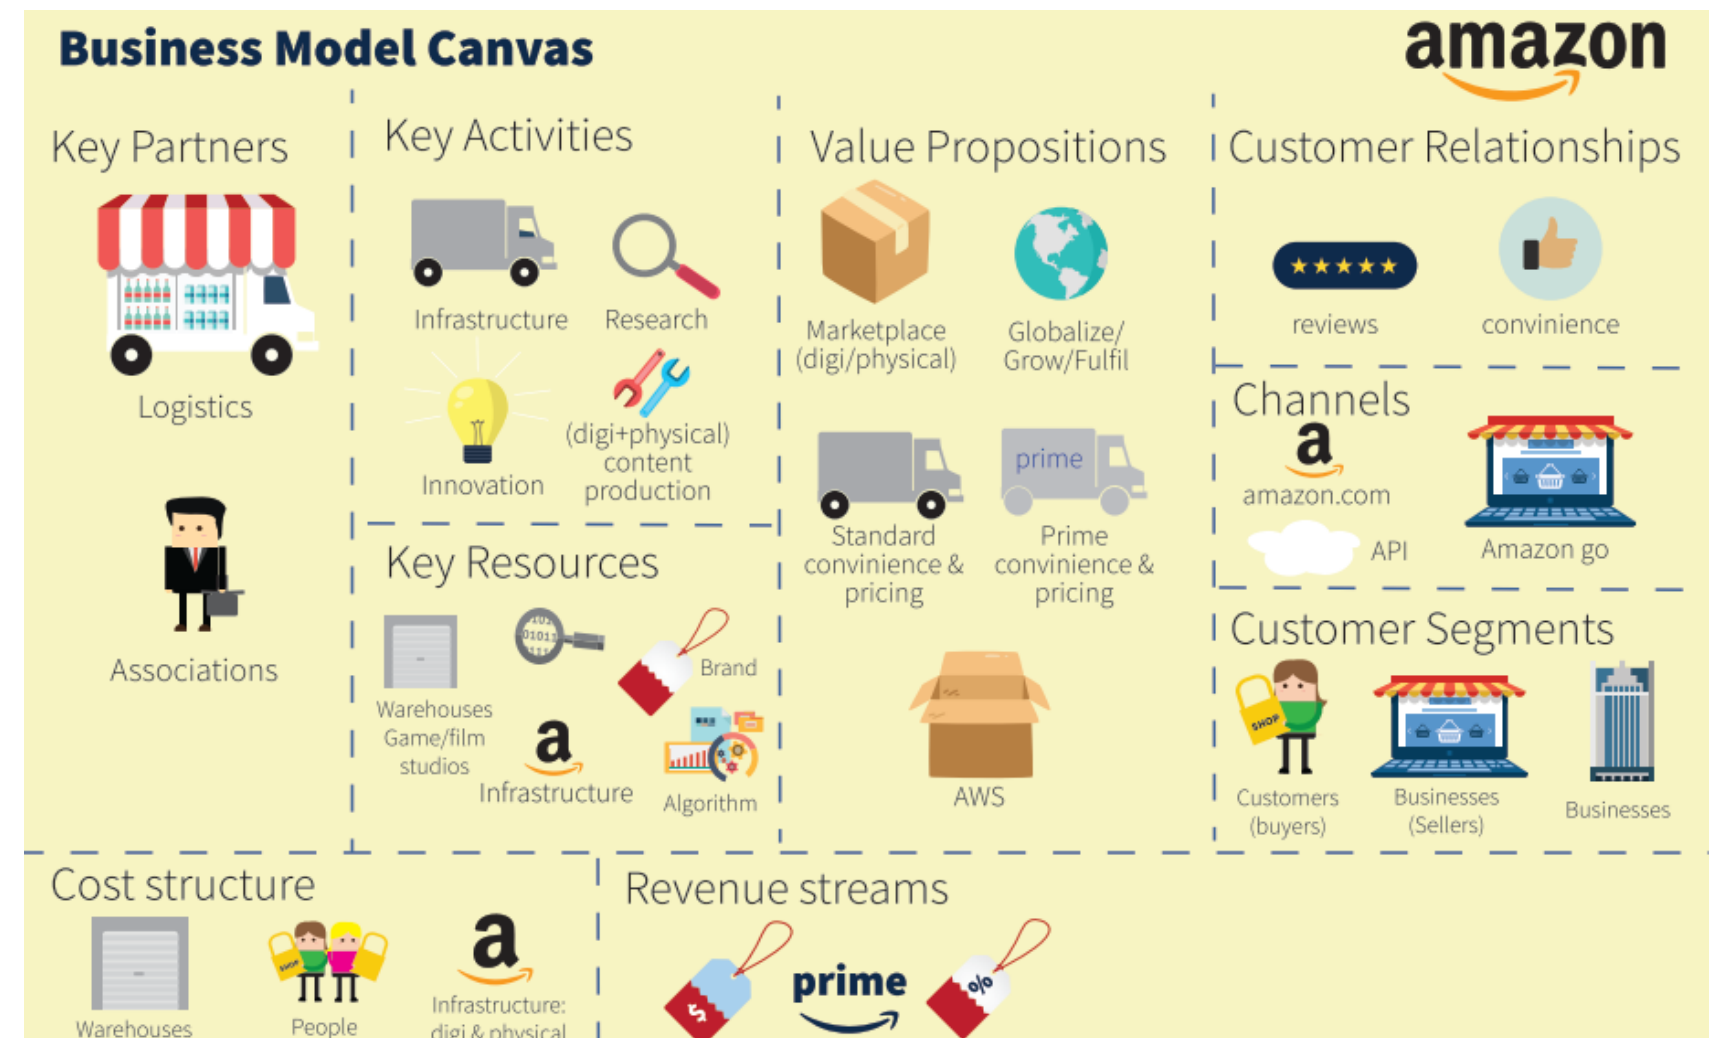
Business Model Canvas

amazon

Key Partners

Logistics

Associations

Key Activities

Infrastructure

Research

Innovation

(digi+physical) content production

Key Resources

Warehouses Game/film studios

a

Infrastructure

Brand

Algorithm

Value Propositions

Marketplace (digi/physical)

Globalize/ Grow/Fulfil

Standard convinience & pricing

prime

Prime convinience & pricing

AWS

Customer Relationships

reviews

convinience

Channels

a

amazon.com

API

Amazon go

Customer Segments

SHOP

Customers (buyers)

Businesses (Sellers)

Businesses

Cost structure

Warehouses

SHOP

People

a

Infrastructure: digi & physical

Revenue streams

$

prime

%